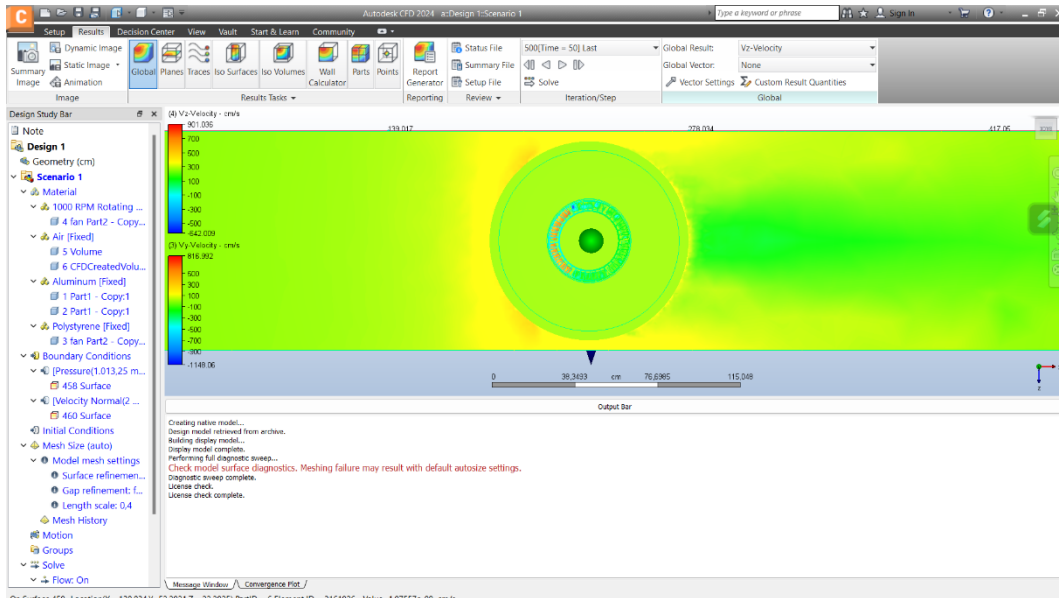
Autodesk CFD 2024 a:Design 1::Scenario 1

Type a keyword or phrase

Sign In

Setup Results Decision Center View Vault Start & Learn Community

Summary Image
Dynamic Image
Static Image
Animation
Image

Global Planes Traces Iso Surfaces Iso Volumes Wall Calculator Parts Points
Results Tasks

Report Generator
Reporting

Status File
Summary File
Setup File
Review

500[Time = 50] Last
Solve
Iteration/Step

Global Result: Vz-Velocity
Global Vector: None
Vector Settings Custom Result Quantities
Global

Design Study Bar

Note
Design 1
Geometry (cm)
Scenario 1
Material
1000 RPM Rotating ...
4 fan Part2 - Copy...
Air [Fixed]
5 Volume
6 CFDCreatedVolu...
Aluminum [Fixed]
1 Part1 - Copy:1
2 Part1 - Copy:1
Polystyrene [Fixed]
3 fan Part2 - Copy...
Boundary Conditions
[Pressure(1.013,25 m...
458 Surface
[Velocity Normal(2 ...
460 Surface
Initial Conditions
Mesh Size (auto)
Model mesh settings
Surface refinemen...
Gap refinement: f...
Length scale: 0,4
Mesh History
Motion
Groups
Solve
Flow: On

(4) Vz-Velocity - cm/s
901.036
700
500
300
100
-100
-300
-500
-842.009

(3) Vy-Velocity - cm/s
816.992
500
300
100
-100
-300
-500
-700
-900
-1148.06

139.017
278.034
417.05

0 38,3493 cm 76,6985 115,049

Output Bar

Creating native model...
Design model retrieved from archive.
Building display model...
Display model complete.
Performing full diagnostic sweep...
Check model surface diagnostics. Meshing failure may result with default autosize settings.
Diagnostic sweep complete.
License check.
License check complete.

Message Window Convergence Plot